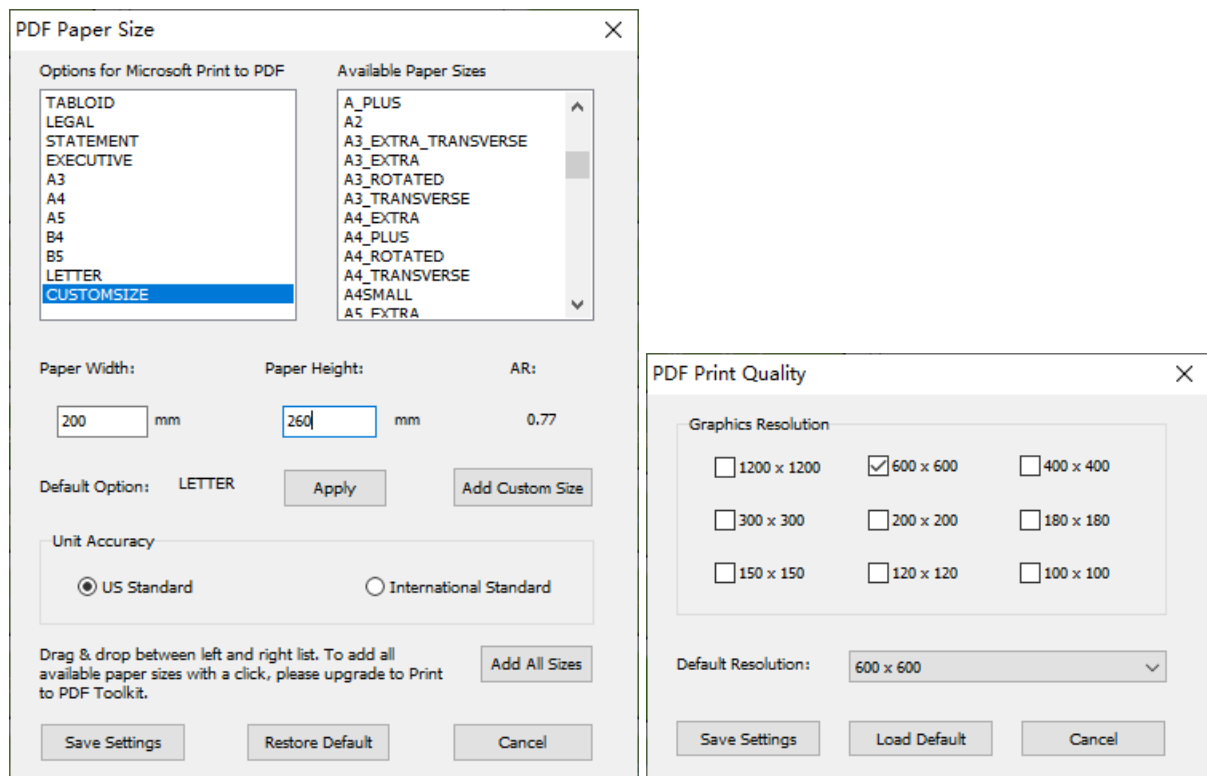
PDF Paper Size

Options for Microsoft Print to PDF

TABLOID
LEGAL
STATEMENT
EXECUTIVE
A3
A4
A5
B4
B5
LETTER
CUSTOMSIZE

Available Paper Sizes

A_PLUS
A2
A3_EXTRA_TRANSVERSE
A3_EXTRA
A3_ROTATED
A3_TRANSVERSE
A4_EXTRA
A4_PLUS
A4_ROTATED
A4_TRANSVERSE
A4SMALL
A5_EXTRA

Paper Width: 200 mm

Paper Height: 260 mm

AR: 0.77

Default Option: LETTER

Apply

Add Custom Size

Unit Accuracy

US Standard

International Standard

Drag & drop between left and right list. To add all available paper sizes with a click, please upgrade to Print to PDF Toolkit.

Add All Sizes

Save Settings

Restore Default

Cancel

PDF Print Quality

Graphics Resolution

1200 x 1200
600 x 600
400 x 400
300 x 300
200 x 200
180 x 180
150 x 150
120 x 120
100 x 100

Default Resolution: 600 x 600

Save Settings

Load Default

Cancel